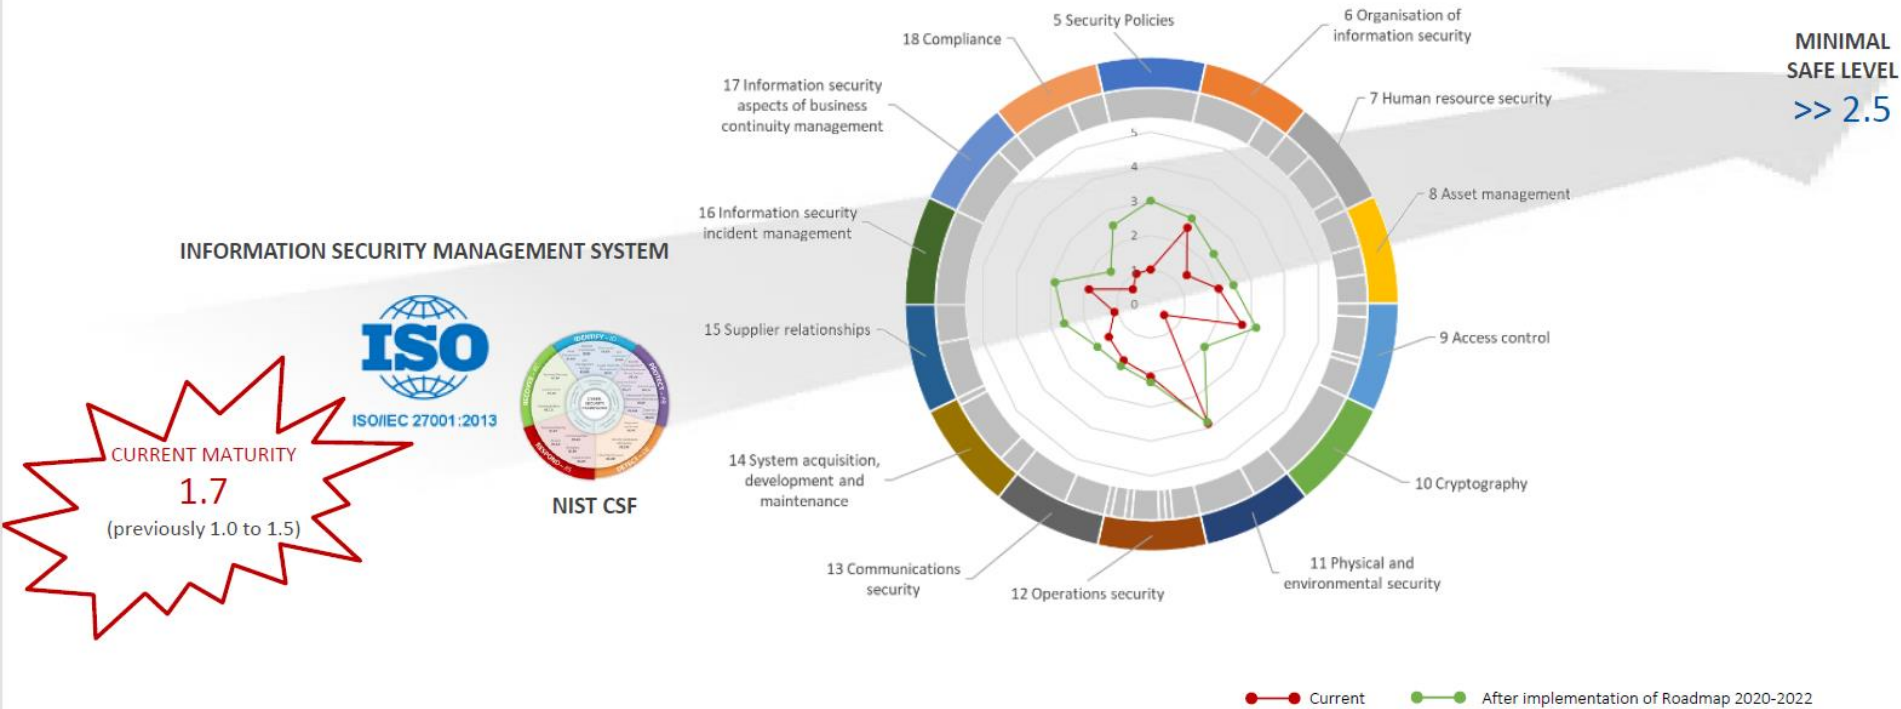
INFORMATION SECURITY MANAGEMENT SYSTEM

ISO

ISO/IEC 27001:2013

NIST CSF

CURRENT MATURITY
1.7
(previously 1.0 to 1.5)

MINIMAL SAFE LEVEL
>> 2.5

5 Security Policies
6 Organisation of information security
7 Human resource security
8 Asset management
9 Access control
10 Cryptography
11 Physical and environmental security
12 Operations security
13 Communications security
14 System acquisition, development and maintenance
15 Supplier relationships
16 Information security incident management
17 Information security aspects of business continuity management
18 Compliance

5
4
3
2
1
0

Current
After implementation of Roadmap 2020-2022